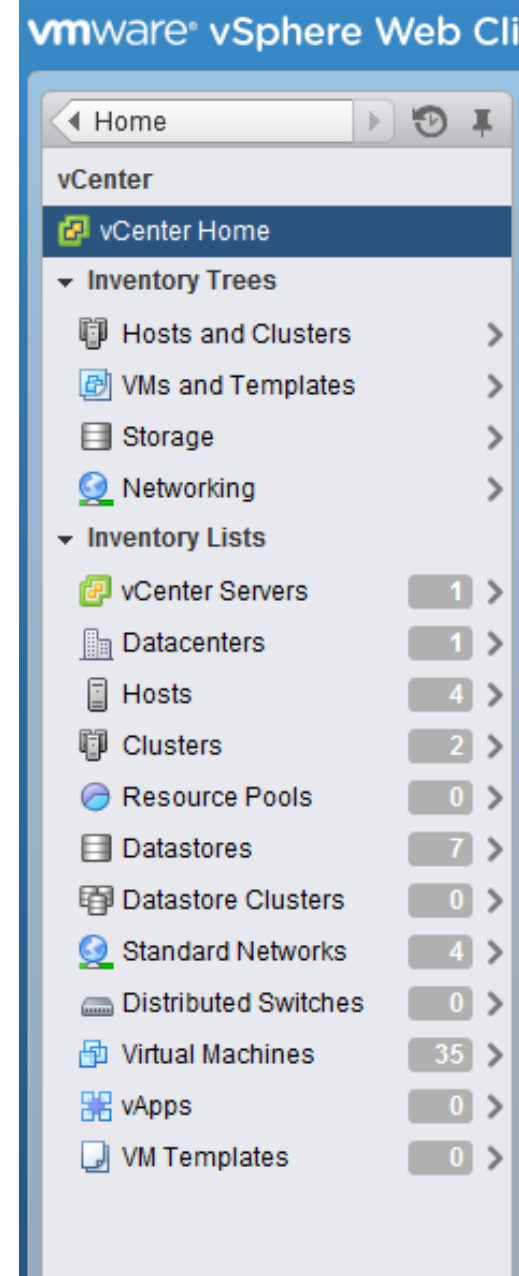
vmware® vSphere Web Cli

Home

vCenter

vCenter Home

Inventory Trees

Hosts and Clusters

VMs and Templates

Storage

Networking

Inventory Lists

vCenter Servers 1

Datacenters 1

Hosts 4

Clusters 2

Resource Pools 0

Datastores 7

Datastore Clusters 0

Standard Networks 4

Distributed Switches 0

Virtual Machines 35

vApps 0

VM Templates 0